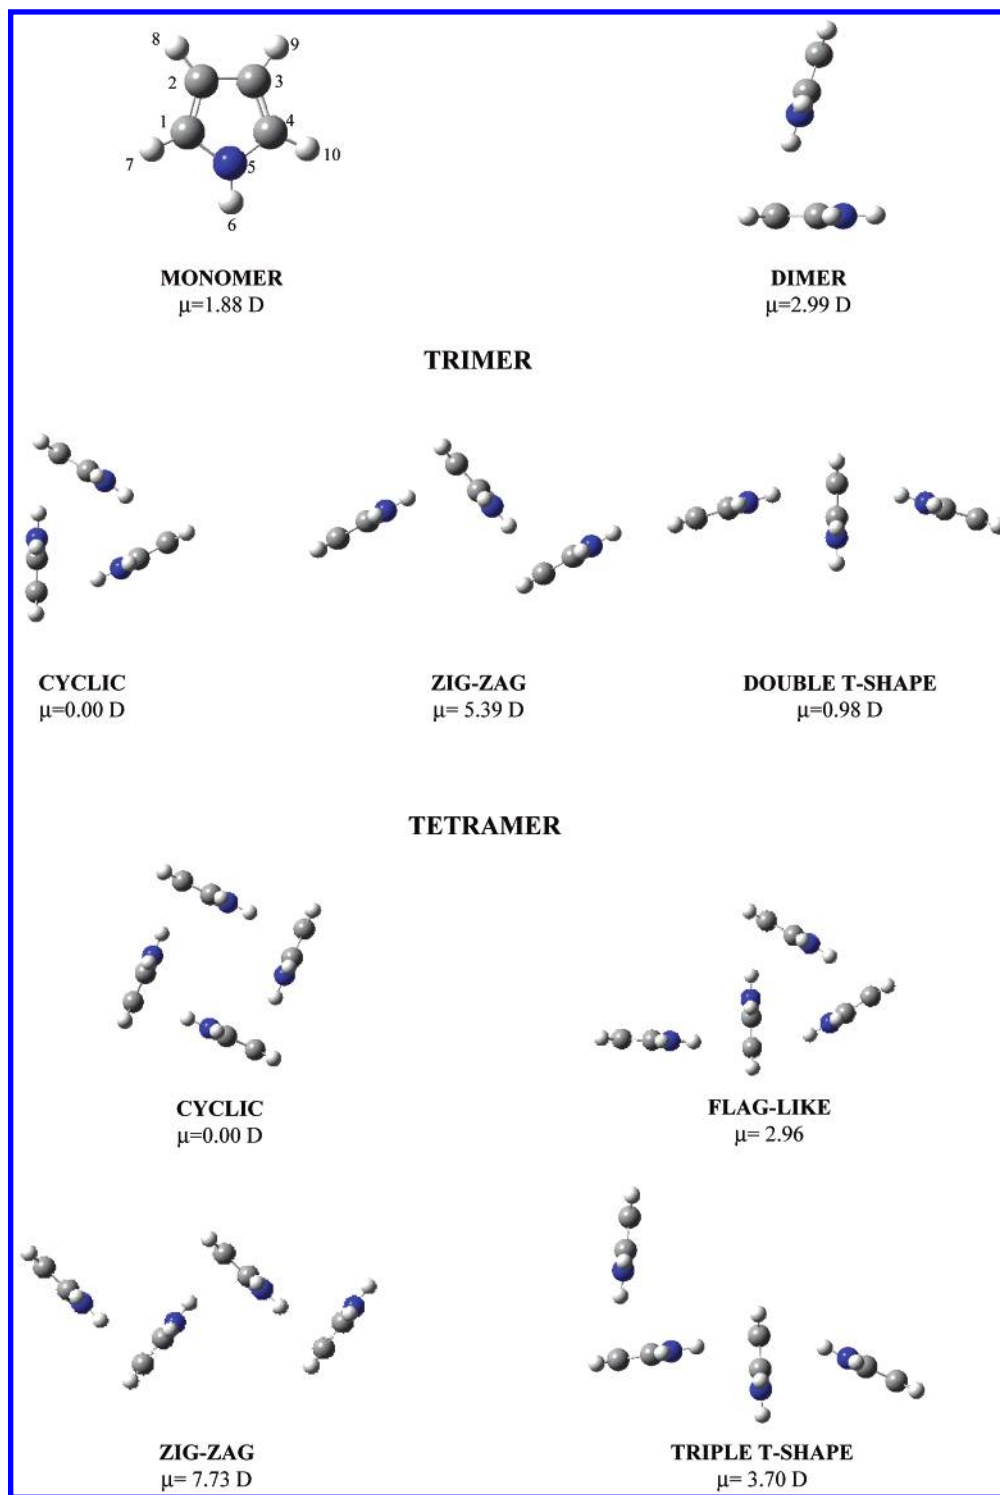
8
9
2
3
1
4
7
5
10
6

MONOMER
μ=1.88 D

DIMER
μ=2.99 D

TRIMER

CYCLIC
μ=0.00 D

ZIG-ZAG
μ= 5.39 D

DOUBLE T-SHAPE
μ=0.98 D

TETRAMER

CYCLIC
μ=0.00 D

FLAG-LIKE
μ= 2.96

ZIG-ZAG
μ= 7.73 D

TRIPLE T-SHAPE
μ= 3.70 D